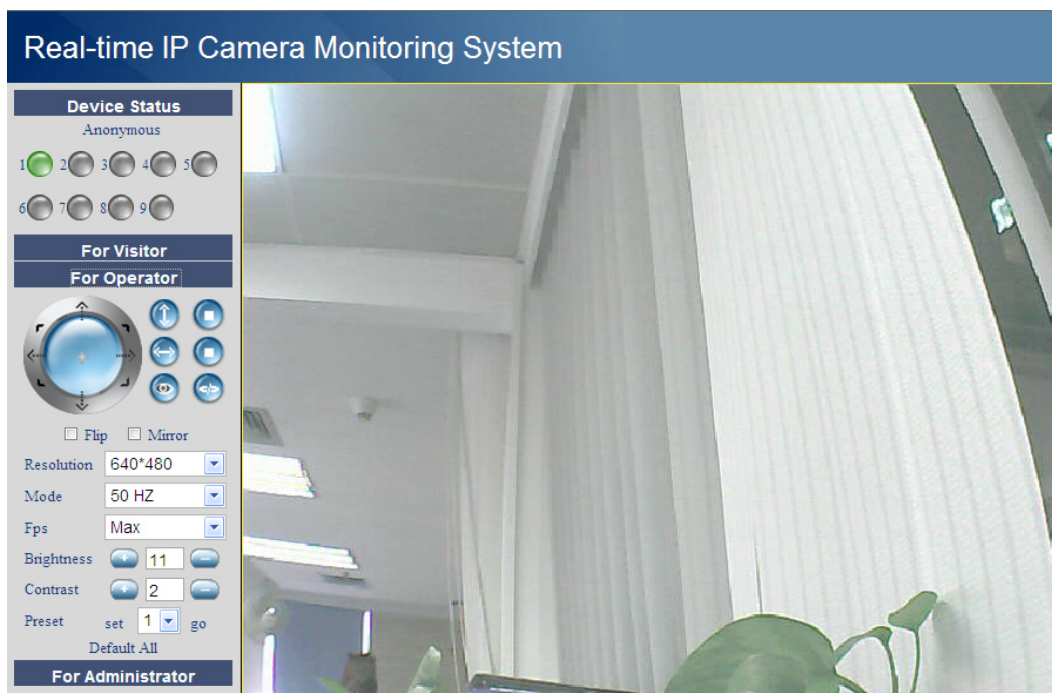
Real-time IP Camera Monitoring System

Device Status
Anonymous
1 2 3 4 5
6 7 8 9

For Visitor
For Operator

Flip Mirror

Resolution 640*480
Mode 50 HZ
Fps Max
Brightness 11
Contrast 2
Preset set 1 go
Default All

For Administrator